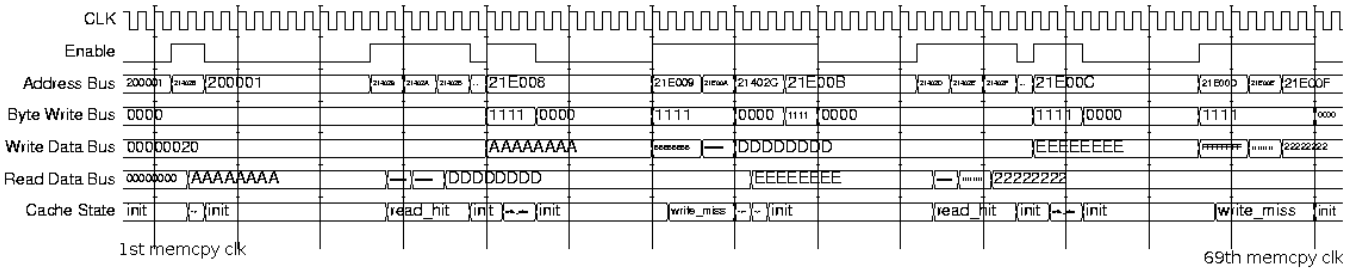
CLK
Enable
Address Bus 200001 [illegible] 200001 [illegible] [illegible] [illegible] 21E008 21E009 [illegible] 21402C 21E00B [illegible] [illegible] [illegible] 21E00C 21E00D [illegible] 21E00F
Byte Write Bus 0000 1111 0000 1111 0000 1111 0000 1111 0000 1111 0000
Write Data Bus 00000020 AAAAAAAA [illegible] — DDDDDDDD EEEEEEEE FFFFFFFF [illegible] 22222222
Read Data Bus 00000000 AAAAAAAA — — DDDDDDDD EEEEEEEE — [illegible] 22222222
Cache State init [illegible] init read_hit init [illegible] init write_miss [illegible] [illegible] init read_hit init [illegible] init write_miss init
1st memcpy clk
69th memcpy clk